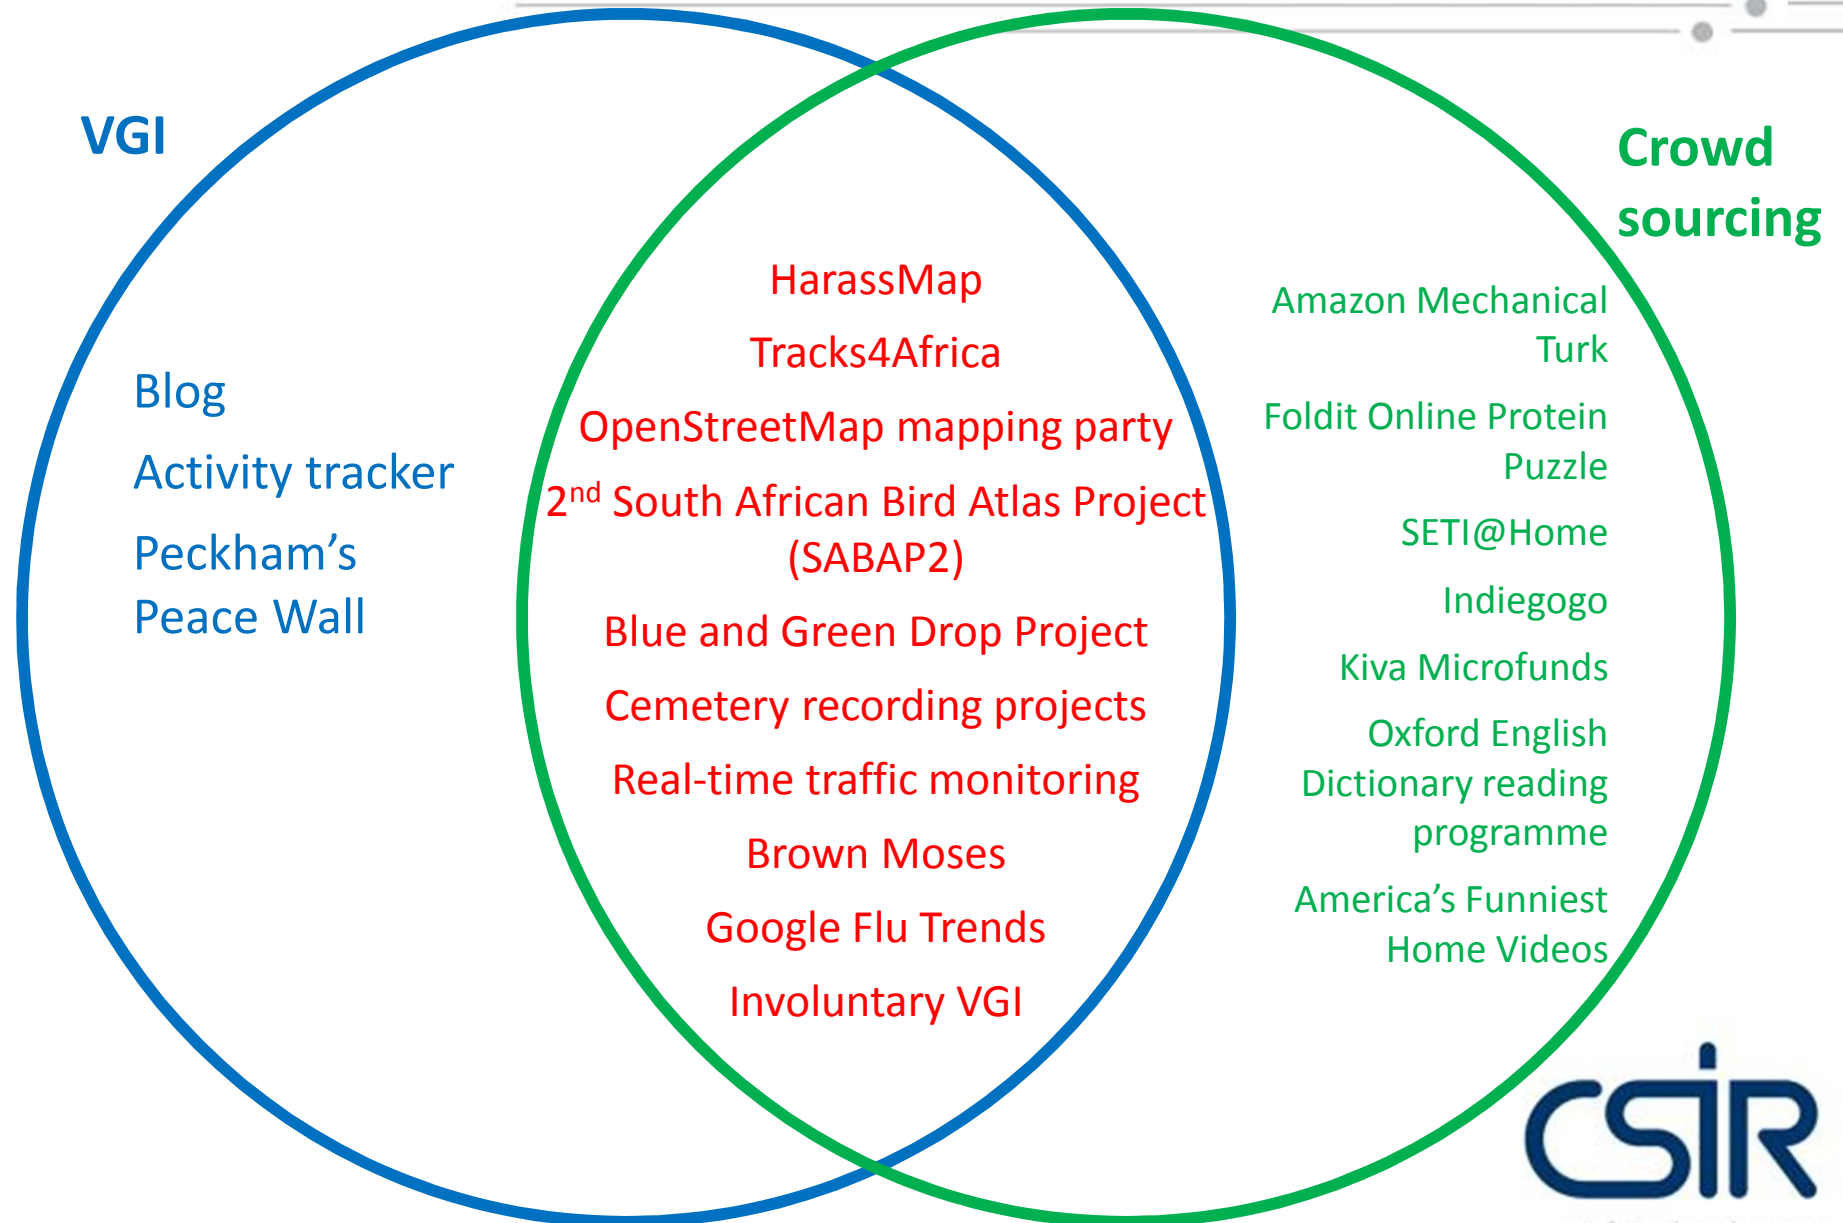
VGI

Crowd sourcing

Blog

Activity tracker

Peckham's Peace Wall

HarassMap

Tracks4Africa

OpenStreetMap mapping party

2$^{nd}$ South African Bird Atlas Project (SABAP2)

Blue and Green Drop Project

Cemetery recording projects

Real-time traffic monitoring

Brown Moses

Google Flu Trends

Involuntary VGI

Amazon Mechanical Turk

Foldit Online Protein Puzzle

SETI@Home

Indiegogo

Kiva Microfunds

Oxford English Dictionary reading programme

America's Funniest Home Videos

CSIR